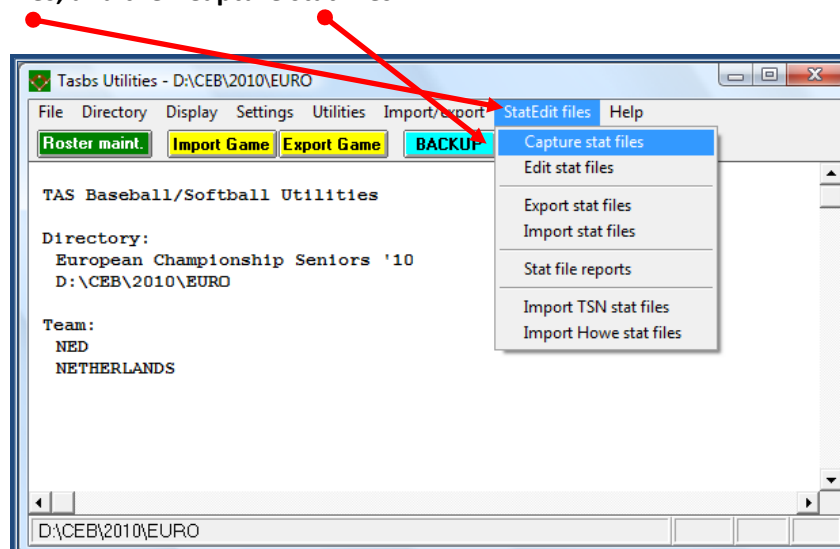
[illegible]

Tasbs Utilities - D:\CEB\2010\EURO

File Directory Display Settings Utilities Import/export StatEdit files Help

Roster maint. Import Game Export Game BACKUP

Capture stat files
Edit stat files
Export stat files
Import stat files
Stat file reports
Import TSN stat files
Import Howe stat files

TAS Baseball/Softball Utilities

Directory:
European Championship Seniors '10
D:\CEB\2010\EURO

Team:
NED
NETHERLANDS

D:\CEB\2010\EURO